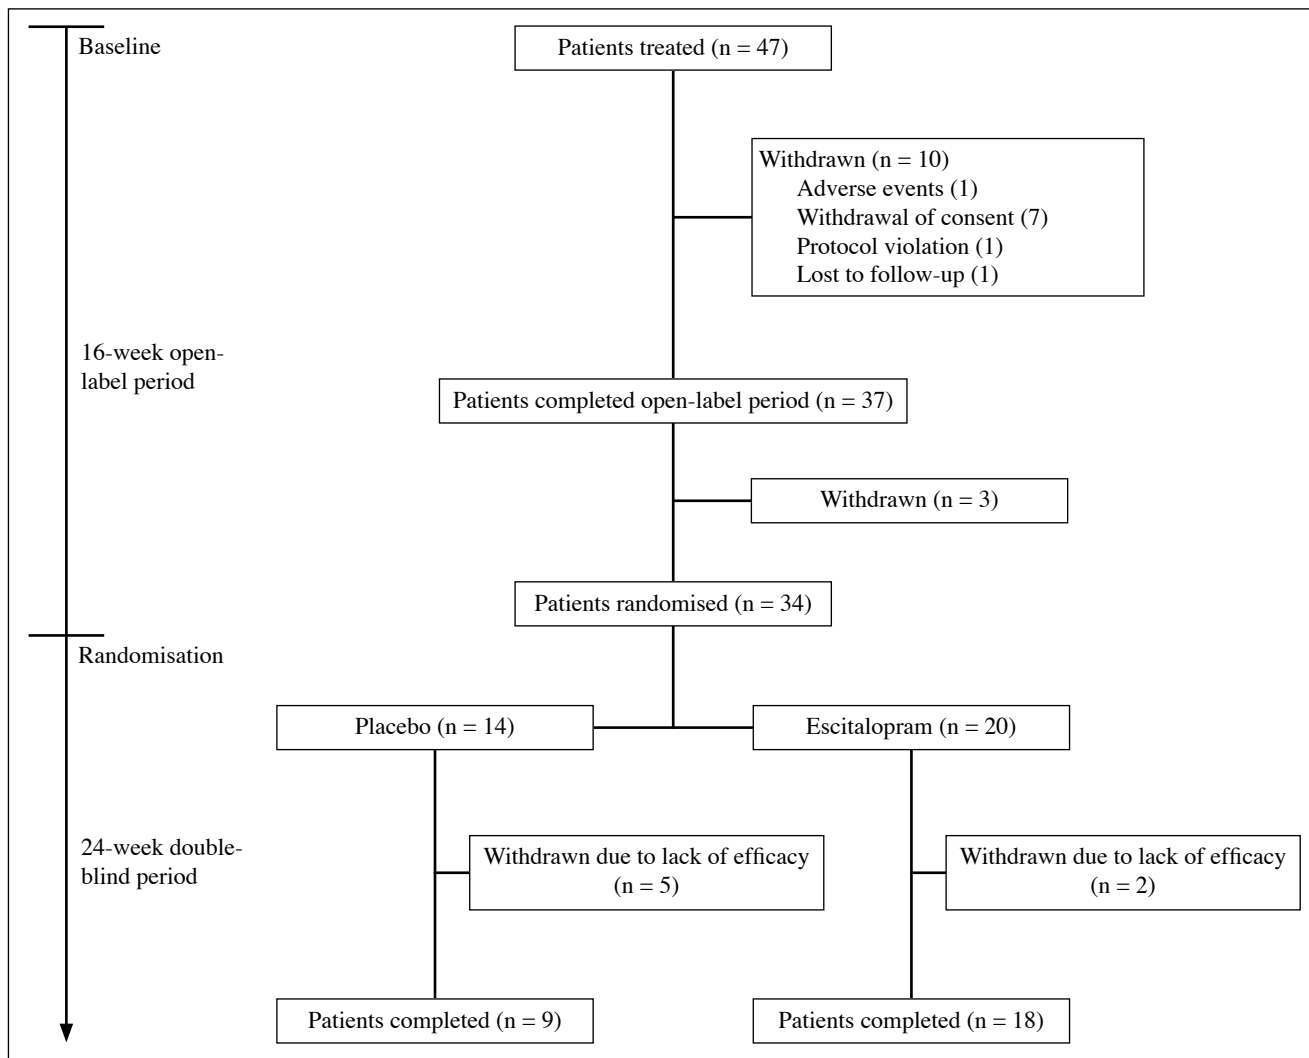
Baseline

Patients treated (n = 47)

Withdrawn (n = 10)
Adverse events (1)
Withdrawal of consent (7)
Protocol violation (1)
Lost to follow-up (1)

16-week open-label period

Patients completed open-label period (n = 37)

Withdrawn (n = 3)

Patients randomised (n = 34)

Randomisation

Placebo (n = 14)

Escitalopram (n = 20)

24-week double-blind period

Withdrawn due to lack of efficacy (n = 5)

Withdrawn due to lack of efficacy (n = 2)

Patients completed (n = 9)

Patients completed (n = 18)